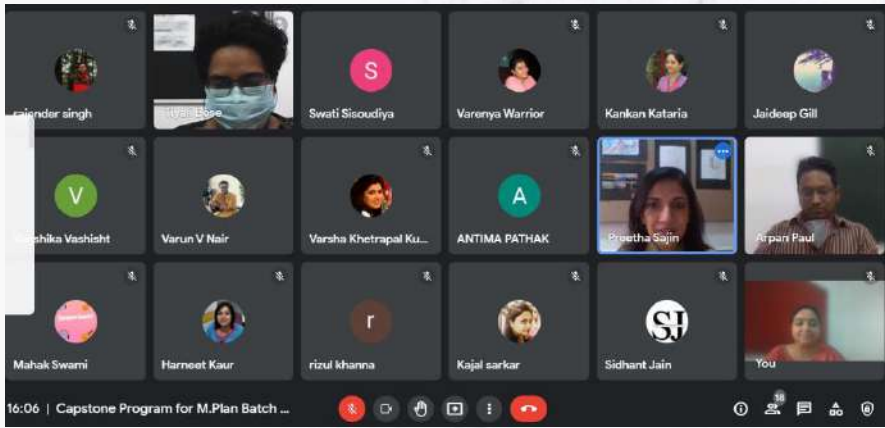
rajender singh

Tiyali Bose

S
Swati Sisoudiya

Varenya Warrior

Kankan Kataria

Jaideep Gill

V
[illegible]shika Vashisht

Varun V Nair

Varsha Khetrapal Ku...

A
ANTIMA PATHAK

Preetha Sajin

Arpan Paul

Mahak Swami

Harneet Kaur

r
rizul khanna

Kajal sarkar

SJ
Sidhant Jain

You

16:06 | Capstone Program for M.Plan Batch ...

38